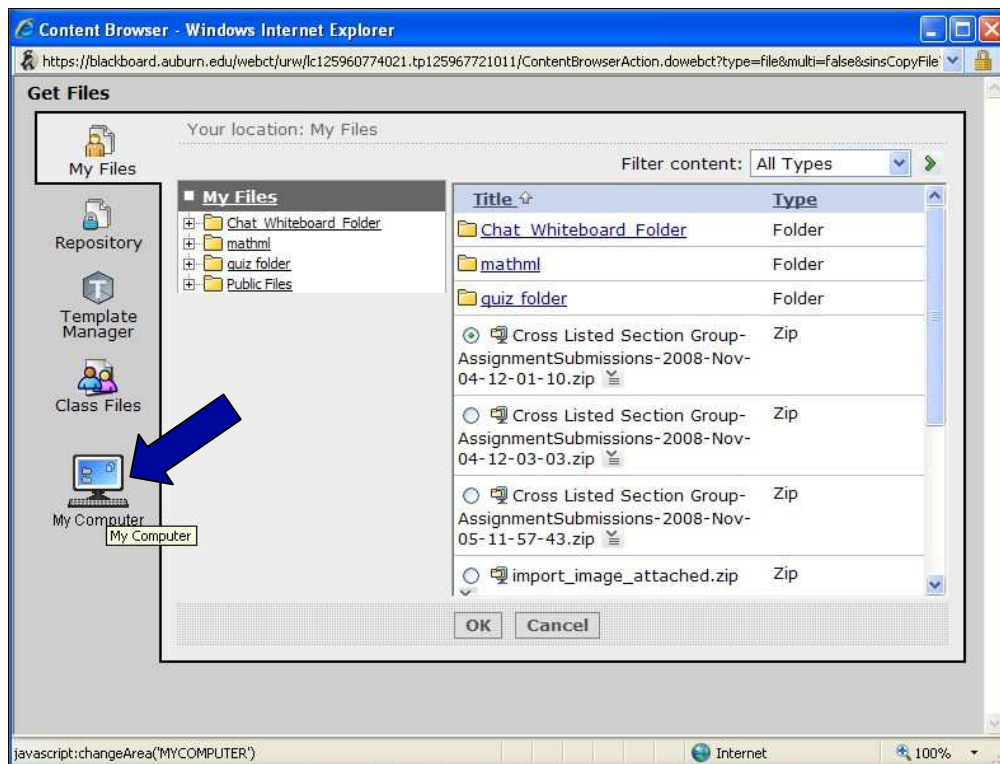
Content Browser - Windows Internet Explorer

https://blackboard.auburn.edu/webct/urw/lc125960774021.tp125967721011/ContentBrowserAction.dowebct?type=file&multi=false&sinsCopyFile

Get Files

My Files

Repository

Template Manager

Class Files

My Computer

My Computer

Your location: My Files

Filter content: All Types

My Files

Chat Whiteboard Folder

mathml

quiz folder

Public Files

| Title | Type |
|---|---|
| Chat Whiteboard Folder | Folder |
| mathml | Folder |
| quiz folder | Folder |
| Cross Listed Section Group-AssignmentSubmissions-2008-Nov-04-12-01-10.zip | Zip |
| Cross Listed Section Group-AssignmentSubmissions-2008-Nov-04-12-03-03.zip | Zip |
| Cross Listed Section Group-AssignmentSubmissions-2008-Nov-05-11-57-43.zip | Zip |
| import_image_attached.zip | Zip |

OK Cancel

javascript:changeArea('MYCOMPUTER')

Internet

100%